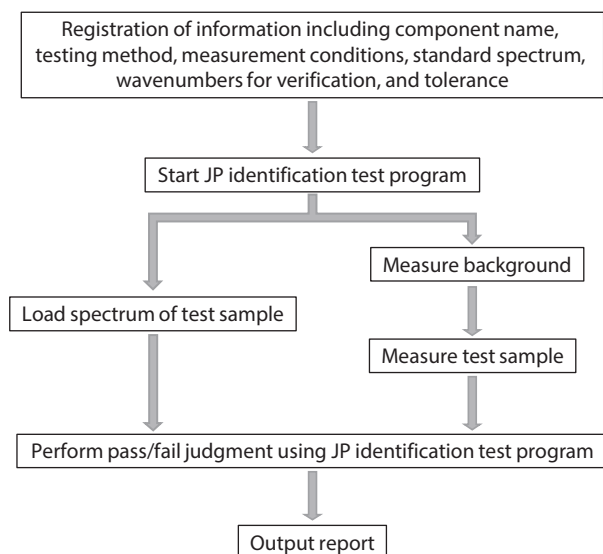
Registration of information including component name, testing method, measurement conditions, standard spectrum, wavenumbers for verification, and tolerance

Start JP identification test program

Measure background

Load spectrum of test sample

Measure test sample

Perform pass/fail judgment using JP identification test program

Output report